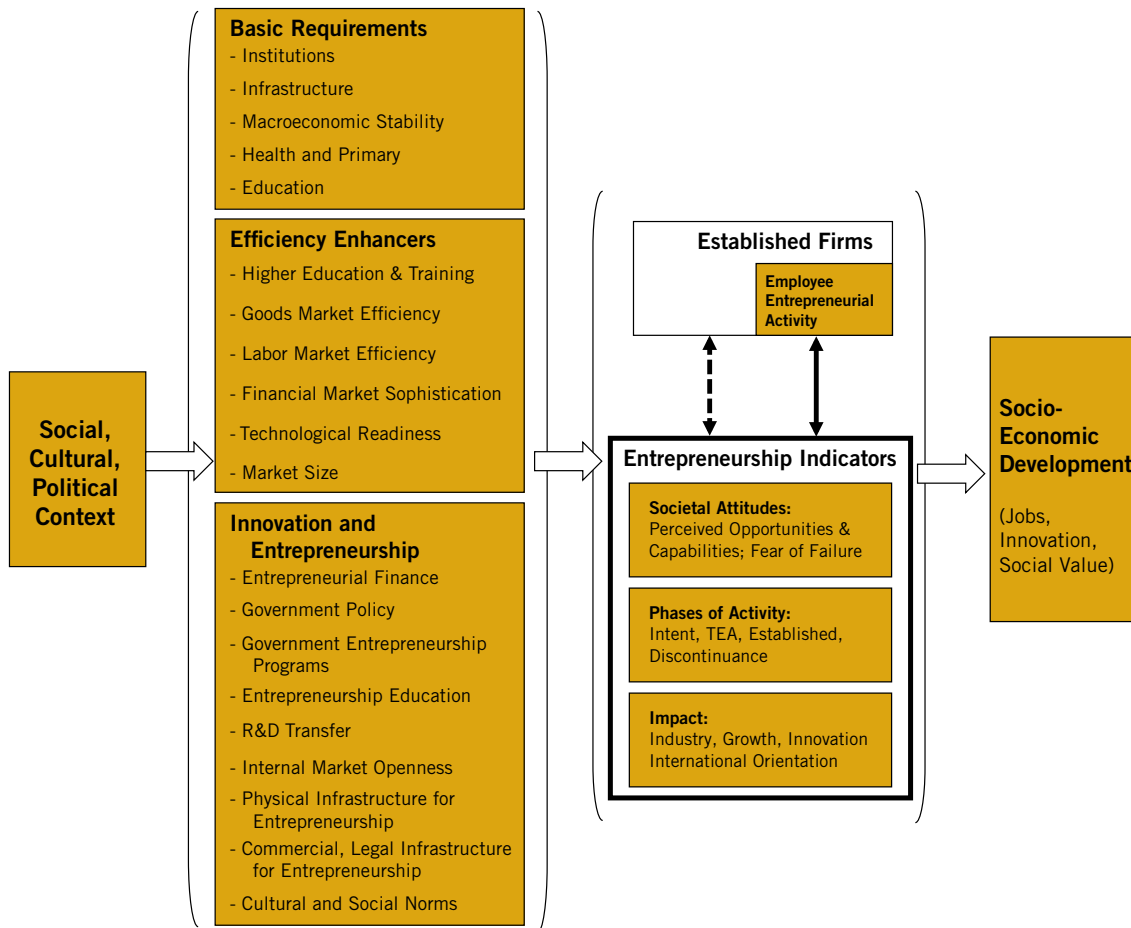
Social, Cultural, Political Context

Basic Requirements
- Institutions
- Infrastructure
- Macroeconomic Stability
- Health and Primary
- Education

Efficiency Enhancers
- Higher Education & Training
- Goods Market Efficiency
- Labor Market Efficiency
- Financial Market Sophistication
- Technological Readiness
- Market Size

Innovation and Entrepreneurship
- Entrepreneurial Finance
- Government Policy
- Government Entrepreneurship Programs
- Entrepreneurship Education
- R&D Transfer
- Internal Market Openness
- Physical Infrastructure for Entrepreneurship
- Commercial, Legal Infrastructure for Entrepreneurship
- Cultural and Social Norms

Established Firms

Employee Entrepreneurial Activity

Entrepreneurship Indicators

Societal Attitudes:
Perceived Opportunities & Capabilities; Fear of Failure

Phases of Activity:
Intent, TEA, Established, Discontinuance

Impact:
Industry, Growth, Innovation International Orientation

Socio-Economic Development

(Jobs, Innovation, Social Value)